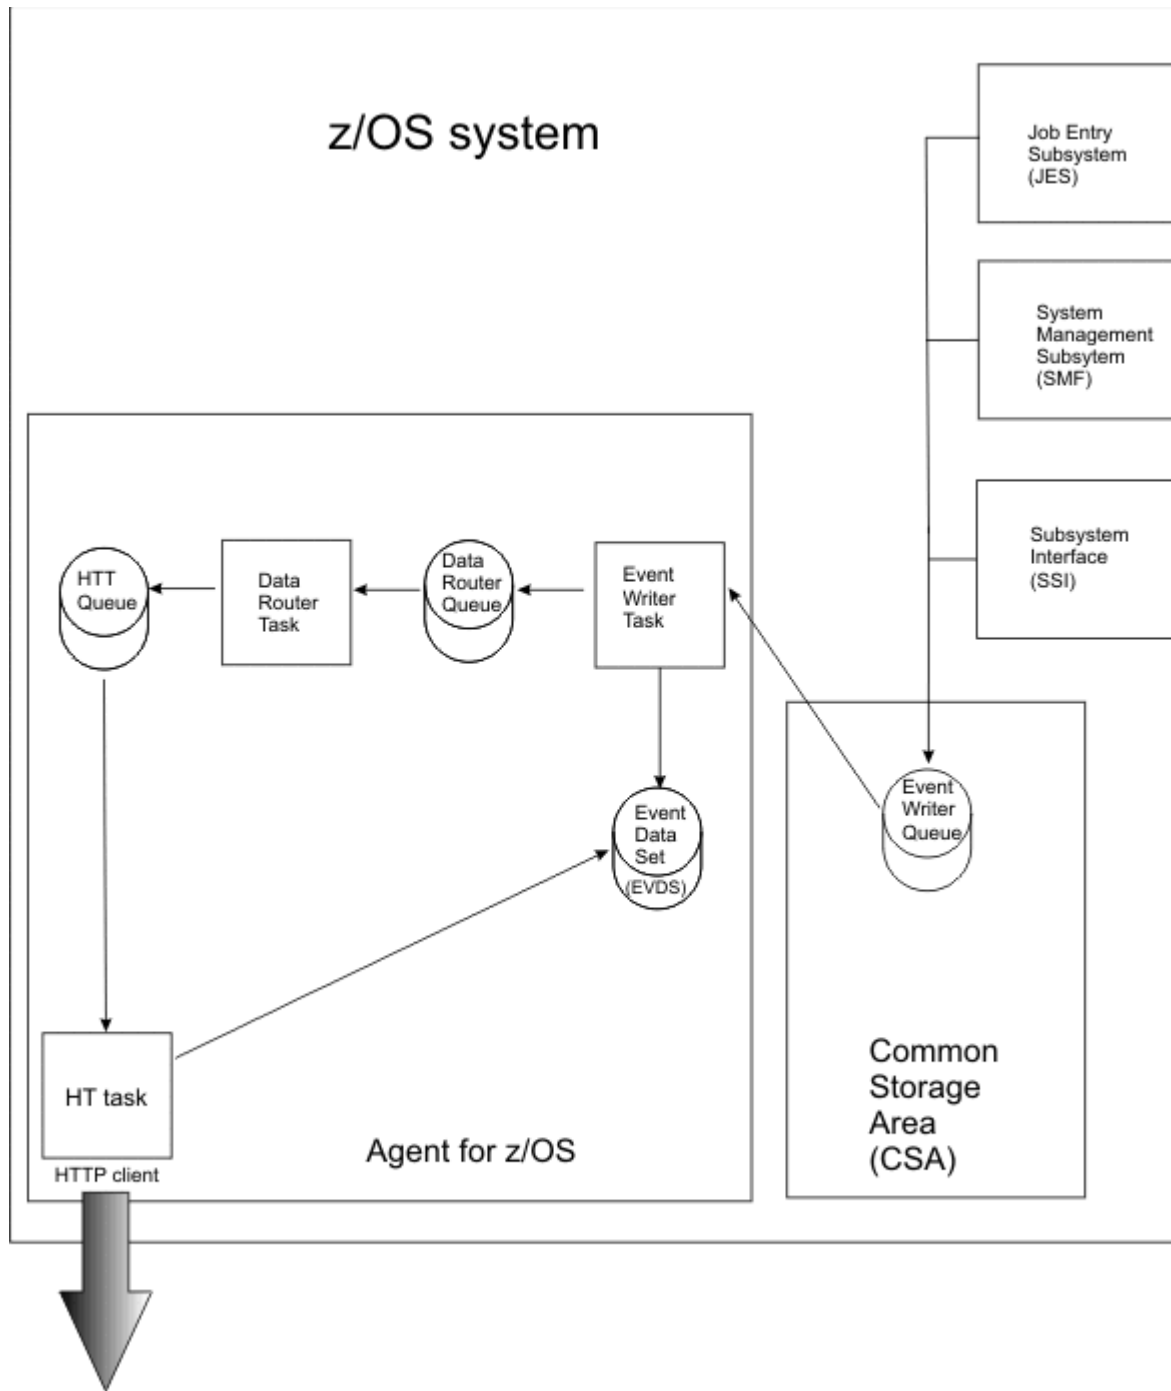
z/OS system

Job Entry Subsystem (JES)

System Management Subsytem (SMF)

Subsystem Interface (SSI)

HTT Queue

Data Router Task

Data Router Queue

Event Writer Task

Event Data Set (EVDS)

Event Writer Queue

HT task

HTTP client

Agent for z/OS

Common Storage Area (CSA)